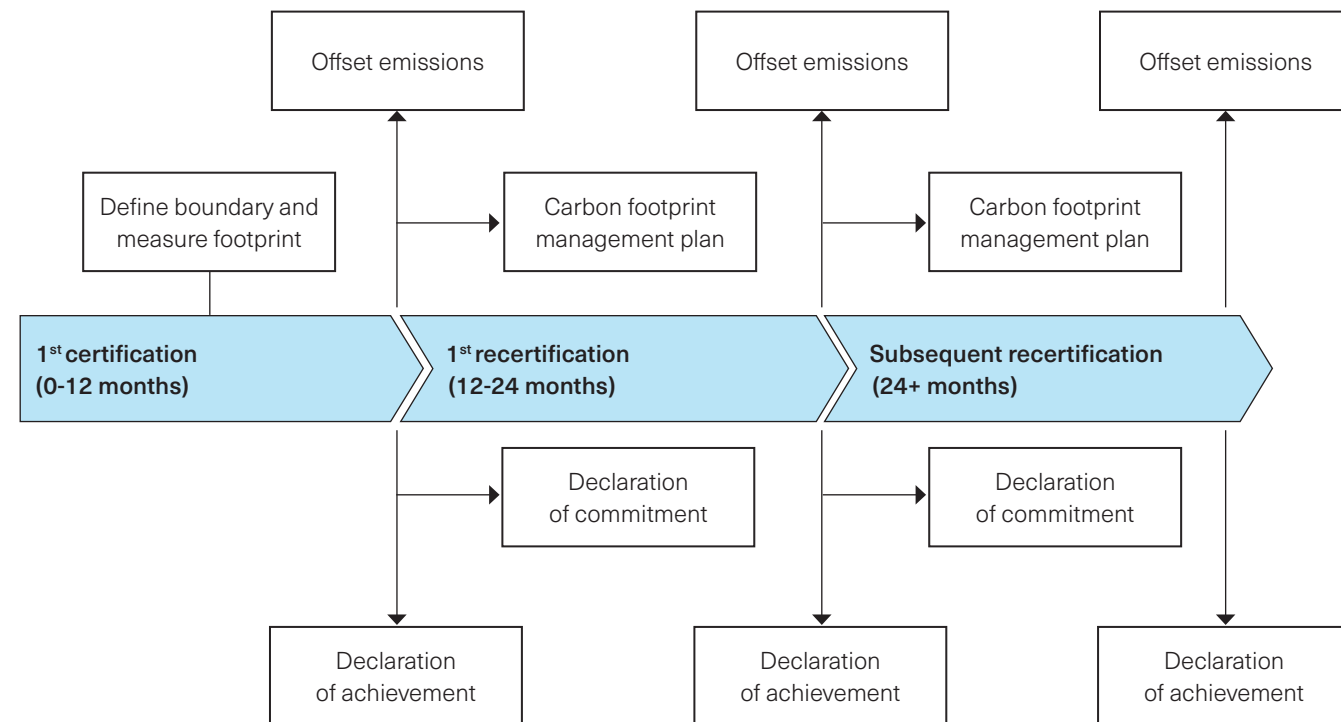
Offset emissions

Offset emissions

Offset emissions

Define boundary and measure footprint

Carbon footprint management plan

Carbon footprint management plan

1$^{st}$ certification (0-12 months)

1$^{st}$ recertification (12-24 months)

Subsequent recertification (24+ months)

Declaration of commitment

Declaration of commitment

Declaration of achievement

Declaration of achievement

Declaration of achievement